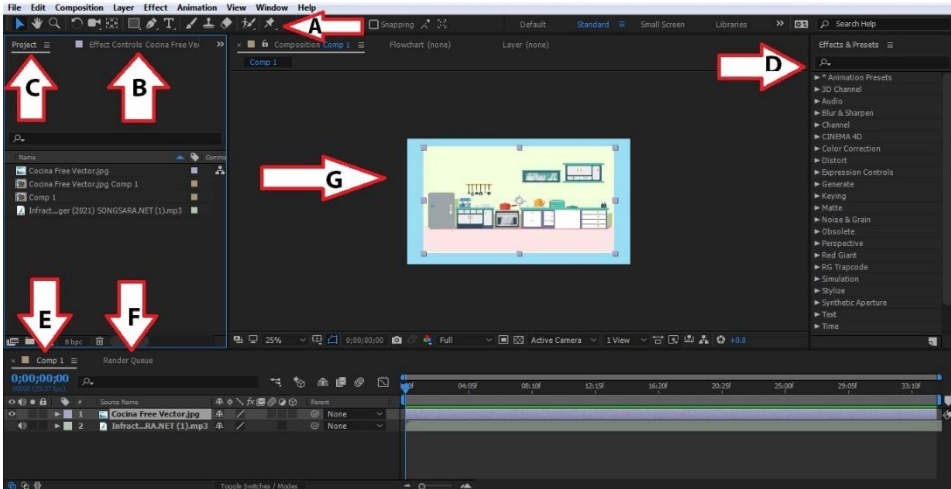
File Edit Composition Layer Effect Animation View Window Help

A

Snapping

Default Standard Small Screen Libraries Search Help

Project Effect Controls Cocina Free Vec

C B

Composition Comp 1 Flowchart (none) Layer (none)

Comp 1

Effects & Presets

D

► * Animation Presets
► 3D Channel
► Audio
► Blur & Sharpen
► Channel
► CINEMA 4D
► Color Correction
► Distort
► Expression Controls
► Generate
► Keying
► Matte
► Noise & Grain
► Obsolete
► Perspective
► Red Giant
► RG Trapcode
► Simulation
► Stylize
► Synthetic Aperture
► Text
► Time

Name

Cocina Free Vector.jpg
Cocina Free Vector.jpg Comp 1
Comp 1
Infract...ger (2021) SONGSARA.NET (1).mp3

G

E F

8 bpc

25% 0;00;00;00 Full Active Camera 1 View +0.0

Comp 1 Render Queue

0;00;00;00

Source Name Parent

1 Cocina Free Vector.jpg None
2 Infract...RA.NET (1).mp3 None

04:05f 08:10f 12:15f 16:20f 20:25f 25:00f 29:05f 33:10f

Toggle Switches / Modes